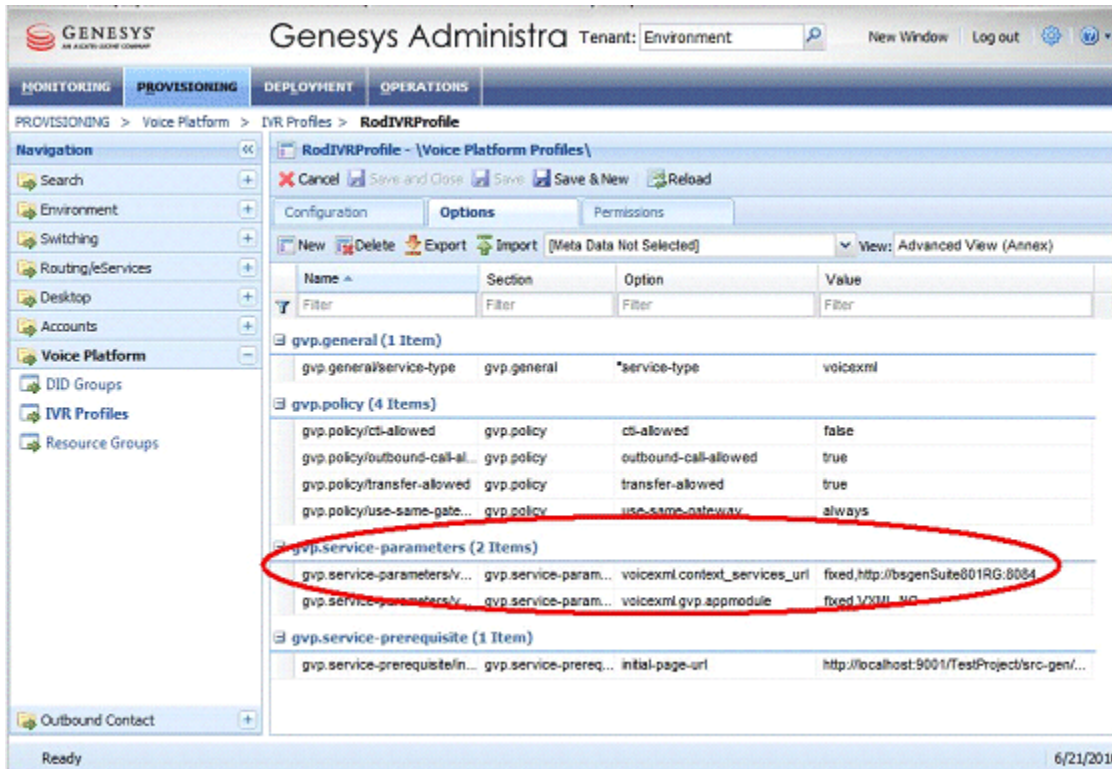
GENESYS AN ALCATEL-LUCENT COMPANY

Genesys Administra Tenant: Environment

New Window | Log out

MONITORING | PROVISIONING | DEPLOYMENT | OPERATIONS

PROVISIONING > Voice Platform > IVR Profiles > RodIVRProfile

Navigation

Search
Environment
Switching
Routing/eServices
Desktop
Accounts
Voice Platform
DID Groups
IVR Profiles
Resource Groups

Outbound Contact

RodIVRProfile - \Voice Platform Profiles\

Cancel | Save and Close | Save | Save & New | Reload

Configuration | Options | Permissions

New | Delete | Export | Import | [Meta Data Not Selected] | View: Advanced View (Annex)

| Name | Section | Option | Value |
|---|---|---|---|
| Filter | Filter | Filter | Filter |
| gvp.general (1 Item) | | | |
| gvp.general/service-type | gvp.general | *service-type | voicexml |
| gvp.policy (4 Items) | | | |
| gvp.policy/cti-allowed | gvp.policy | cti-allowed | false |
| gvp.policy/outbound-call-al... | gvp.policy | outbound-call-allowed | true |
| gvp.policy/transfer-allowed | gvp.policy | transfer-allowed | true |
| gvp.policy/use-same-gate... | gvp.policy | use-same-gateway | always |
| gvp.service-parameters (2 Items) | | | |
| gvp.service-parameters/v... | gvp.service-param... | voicexml.context_services_url | fixed,http://bsgenSuite801RG:8084 |
| gvp.service-parameters/v... | gvp.service-param... | voicexml.gvp.appmodule | fixed,VXML_NG |
| gvp.service-prerequisite (1 Item) | | | |
| gvp.service-prerequisite/in... | gvp.service-prereq... | initial-page-url | http://localhost:9001/TestProject/src-gen/... |

Ready

6/21/201